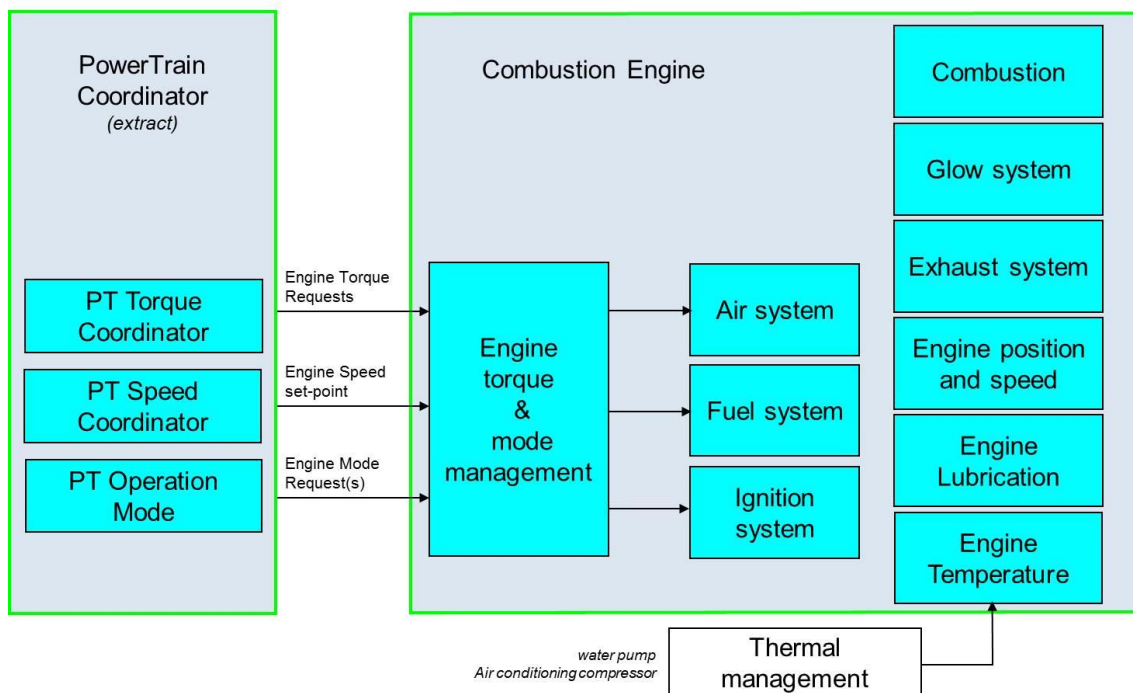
PowerTrain Coordinator
(extract)

PT Torque Coordinator

PT Speed Coordinator

PT Operation Mode

Engine Torque Requests

Engine Speed set-point

Engine Mode Request(s)

Combustion Engine

Engine torque & mode management

Air system

Fuel system

Ignition system

Combustion

Glow system

Exhaust system

Engine position and speed

Engine Lubrication

Engine Temperature

water pump
Air conditioning compressor

Thermal management